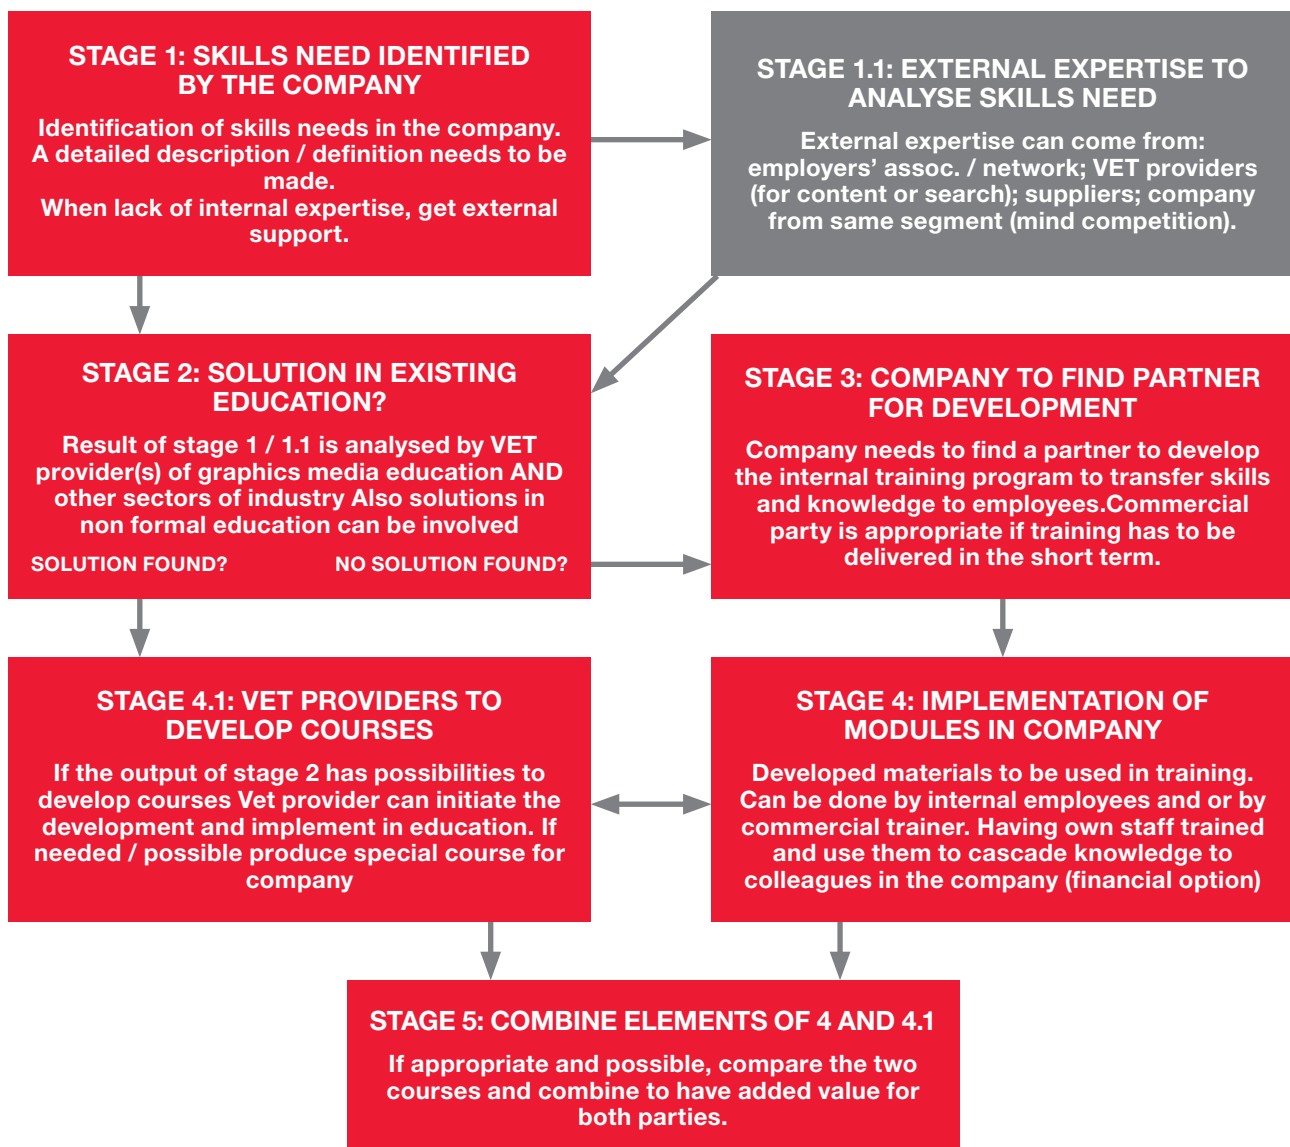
STAGE 1: SKILLS NEED IDENTIFIED BY THE COMPANY

Identification of skills needs in the company. A detailed description / definition needs to be made.
When lack of internal expertise, get external support.

STAGE 1.1: EXTERNAL EXPERTISE TO ANALYSE SKILLS NEED

External expertise can come from: employers' assoc. / network; VET providers (for content or search); suppliers; company from same segment (mind competition).

STAGE 2: SOLUTION IN EXISTING EDUCATION?

Result of stage 1 / 1.1 is analysed by VET provider(s) of graphics media education AND other sectors of industry Also solutions in non formal education can be involved

SOLUTION FOUND?

NO SOLUTION FOUND?

STAGE 3: COMPANY TO FIND PARTNER FOR DEVELOPMENT

Company needs to find a partner to develop the internal training program to transfer skills and knowledge to employees.Commercial party is appropriate if training has to be delivered in the short term.

STAGE 4.1: VET PROVIDERS TO DEVELOP COURSES

If the output of stage 2 has possibilities to develop courses Vet provider can initiate the development and implement in education. If needed / possible produce special course for company

STAGE 4: IMPLEMENTATION OF MODULES IN COMPANY

Developed materials to be used in training. Can be done by internal employees and or by commercial trainer. Having own staff trained and use them to cascade knowledge to colleagues in the company (financial option)

STAGE 5: COMBINE ELEMENTS OF 4 AND 4.1

If appropriate and possible, compare the two courses and combine to have added value for both parties.